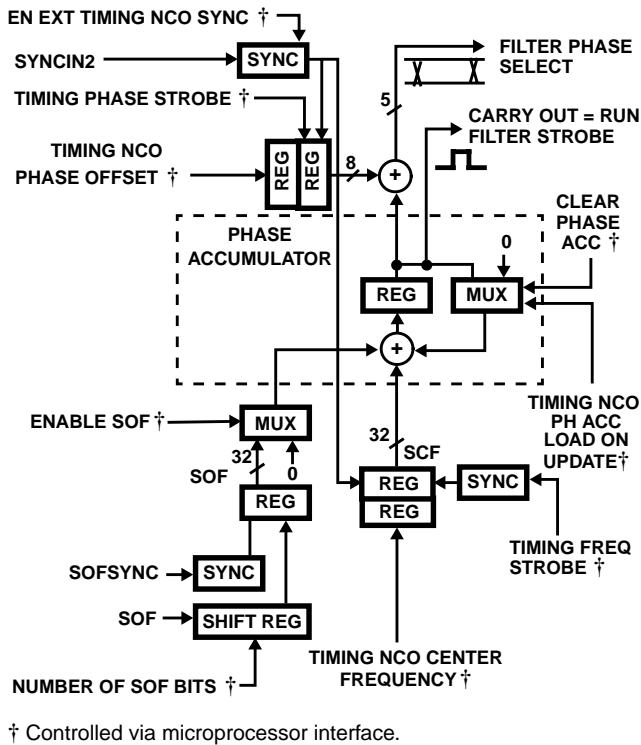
EN EXT TIMING NCO SYNC †

SYNCIN2

SYNC

TIMING PHASE STROBE †

TIMING NCO PHASE OFFSET †

REG

REG

8

+

5

FILTER PHASE SELECT

CARRY OUT = RUN FILTER STROBE

CLEAR PHASE ACC †

PHASE ACCUMULATOR

0

REG

MUX

+

ENABLE SOF †

MUX

32

SOF

0

REG

32

SCF

REG

REG

SYNC

TIMING NCO PH ACC LOAD ON UPDATE†

TIMING FREQ STROBE †

SOFSYNC

SYNC

SOF

SHIFT REG

NUMBER OF SOF BITS †

TIMING NCO CENTER FREQUENCY †

† Controlled via microprocessor interface.